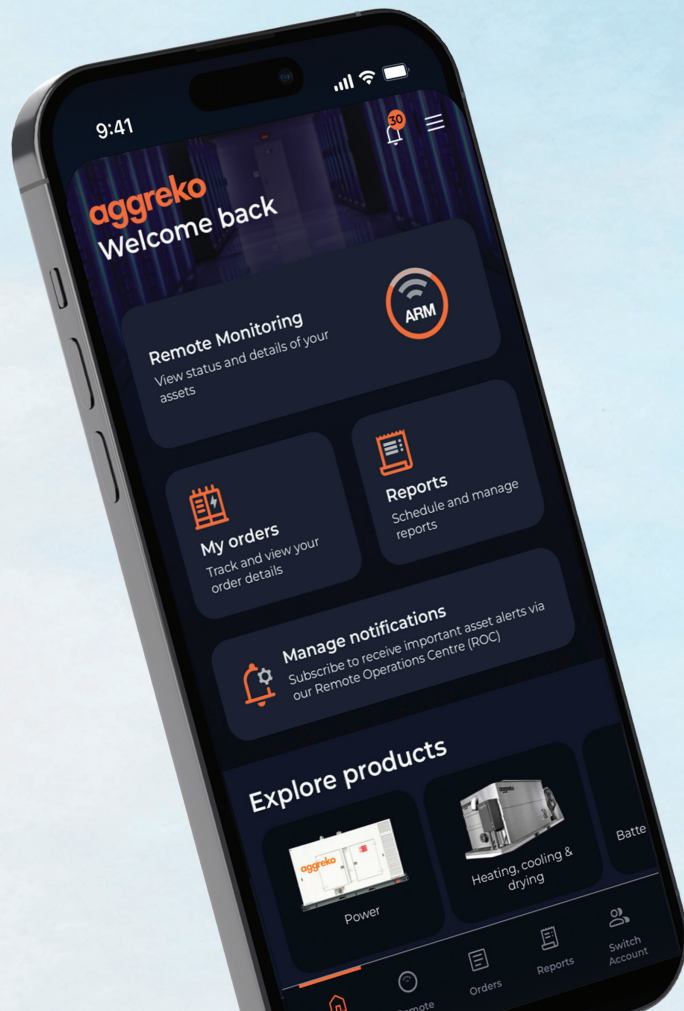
9:41

30

aggreko
Welcome back

Remote Monitoring
View status and details of your assets

ARM

My orders
Track and view your order details

Reports
Schedule and manage reports

Manage notifications
Subscribe to receive important asset alerts via our Remote Operations Centre (ROC)

Explore products

aggreko
Power

Heating, cooling & drying

Batte

Remote

Orders

Reports

Switch Account